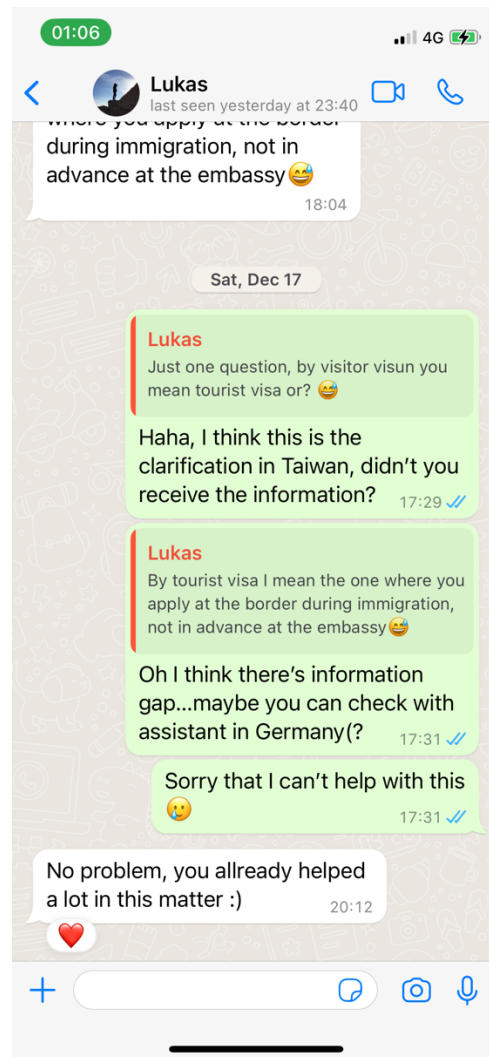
01:06

4G

Lukas
last seen yesterday at 23:40

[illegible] during immigration, not in advance at the embassy😅
18:04

Sat, Dec 17

Lukas
Just one question, by visitor visun you mean tourist visa or? 😅

Haha, I think this is the clarification in Taiwan, didn't you receive the information?
17:29

Lukas
By tourist visa I mean the one where you apply at the border during immigration, not in advance at the embassy😅

Oh I think there's information gap...maybe you can check with assistant in Germany(?
17:31

Sorry that I can't help with this 😢
17:31

No problem, you allready helped a lot in this matter :)
20:12

❤️